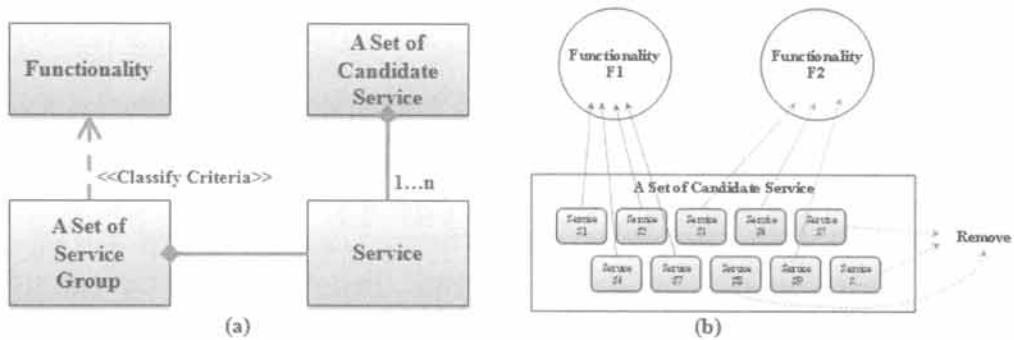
Functionality

A Set of Candidate Service

<<Classify Criteria>>

1...n

A Set of Service Group

Service

(a)

Functionality F1

Functionality F2

A Set of Candidate Service

Service S1

Service S2

Service S3

Service S6

Service S7

Service S4

Service S7

Service S8

Service S9

Service S...

Remove

(b)